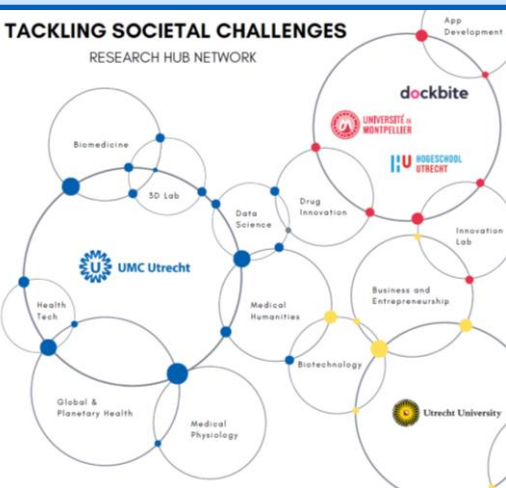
TACKLING SOCIETAL CHALLENGES
RESEARCH HUB NETWORK

App Development

dockbite

UNIVERSITÉ DE MONTPELLIER

HOGESCHOOL UTRECHT

Biomedicine

3D Lab

Data Science

Drug Innovation

Innovation Lab

UMC Utrecht

Business and Entrepreneurship

Health Tech

Medical Humanities

Biotechnology

Global & Planetary Health

Medical Physiology

Utrecht University